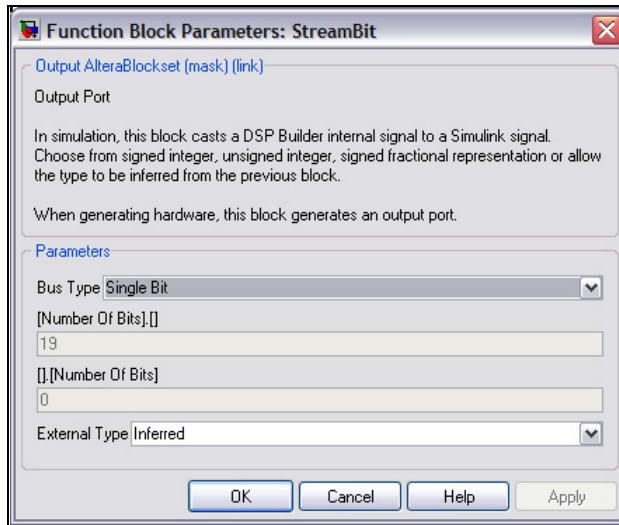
Function Block Parameters: StreamBit

Output AlteraBlockset (mask) (link)

Output Port

In simulation, this block casts a DSP Builder internal signal to a Simulink signal. Choose from signed integer, unsigned integer, signed fractional representation or allow the type to be inferred from the previous block.

When generating hardware, this block generates an output port.

Parameters

Bus Type Single Bit

[Number Of Bits].[]

19

[].[Number Of Bits]

0

External Type Inferred

OK Cancel Help Apply